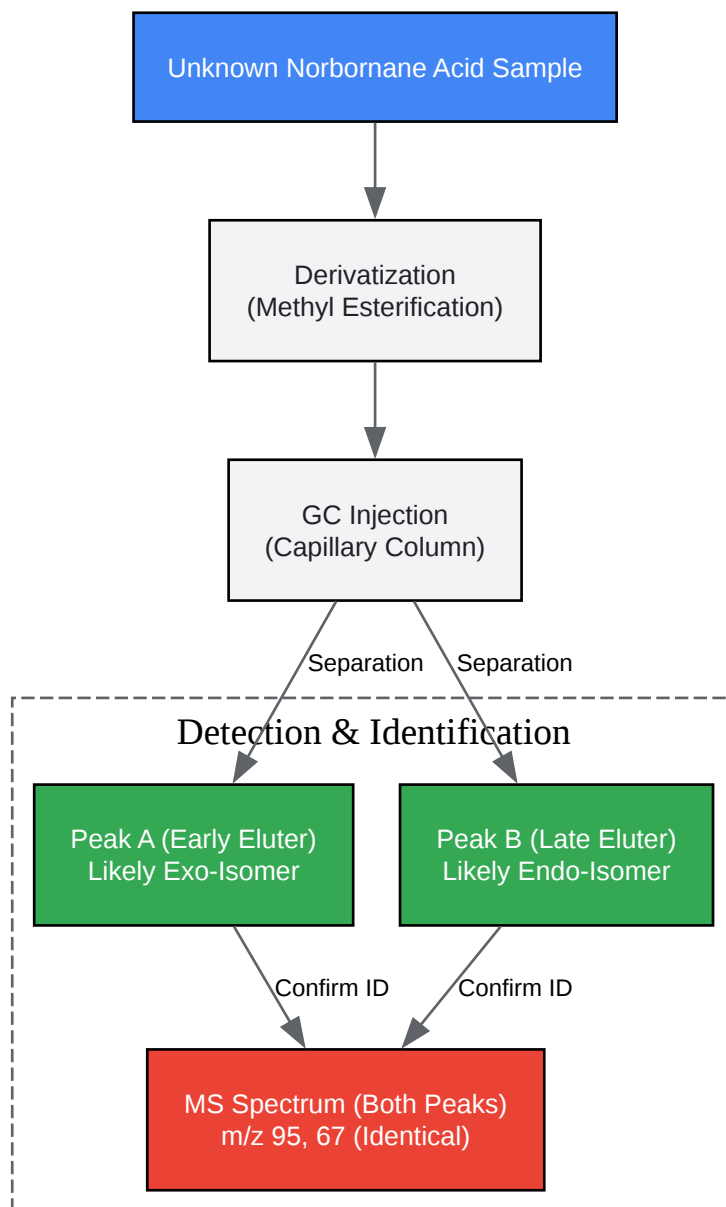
Unknown Norbornane Acid Sample

Derivatization
(Methyl Esterification)

GC Injection
(Capillary Column)

Separation

Separation

Detection & Identification

Peak A (Early Eluter)
Likely Exo-Isomer

Peak B (Late Eluter)
Likely Endo-Isomer

Confirm ID

Confirm ID

MS Spectrum (Both Peaks)
m/z 95, 67 (Identical)